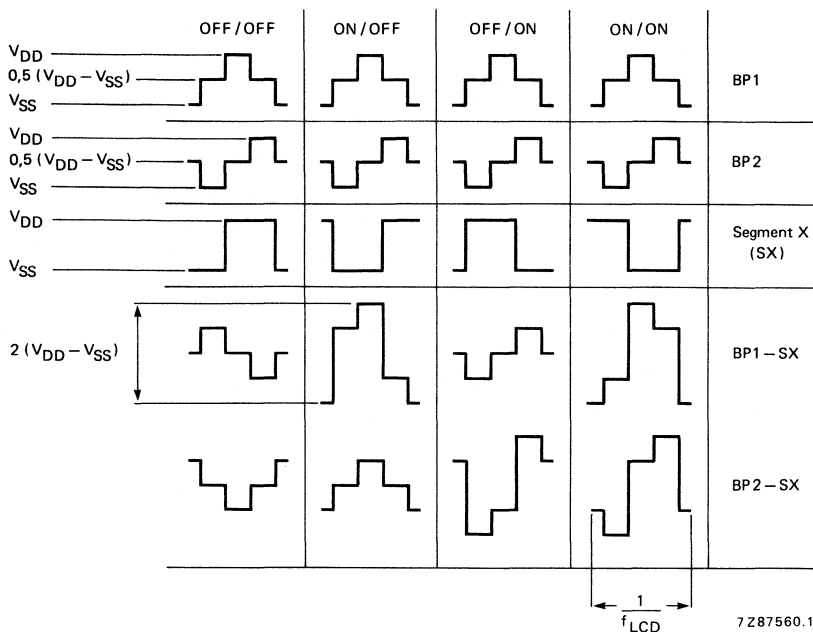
OFF / OFF
ON / OFF
OFF / ON
ON / ON

$V_{DD}$
0,5 ($V_{DD} - V_{SS}$)
$V_{SS}$
BP1

$V_{DD}$
0,5 ($V_{DD} - V_{SS}$)
$V_{SS}$
BP2

$V_{DD}$
$V_{SS}$
Segment X (SX)

2 ($V_{DD} - V_{SS}$)
BP1 – SX

BP2 – SX

$\frac{1}{f_{LCD}}$

7Z87560.1